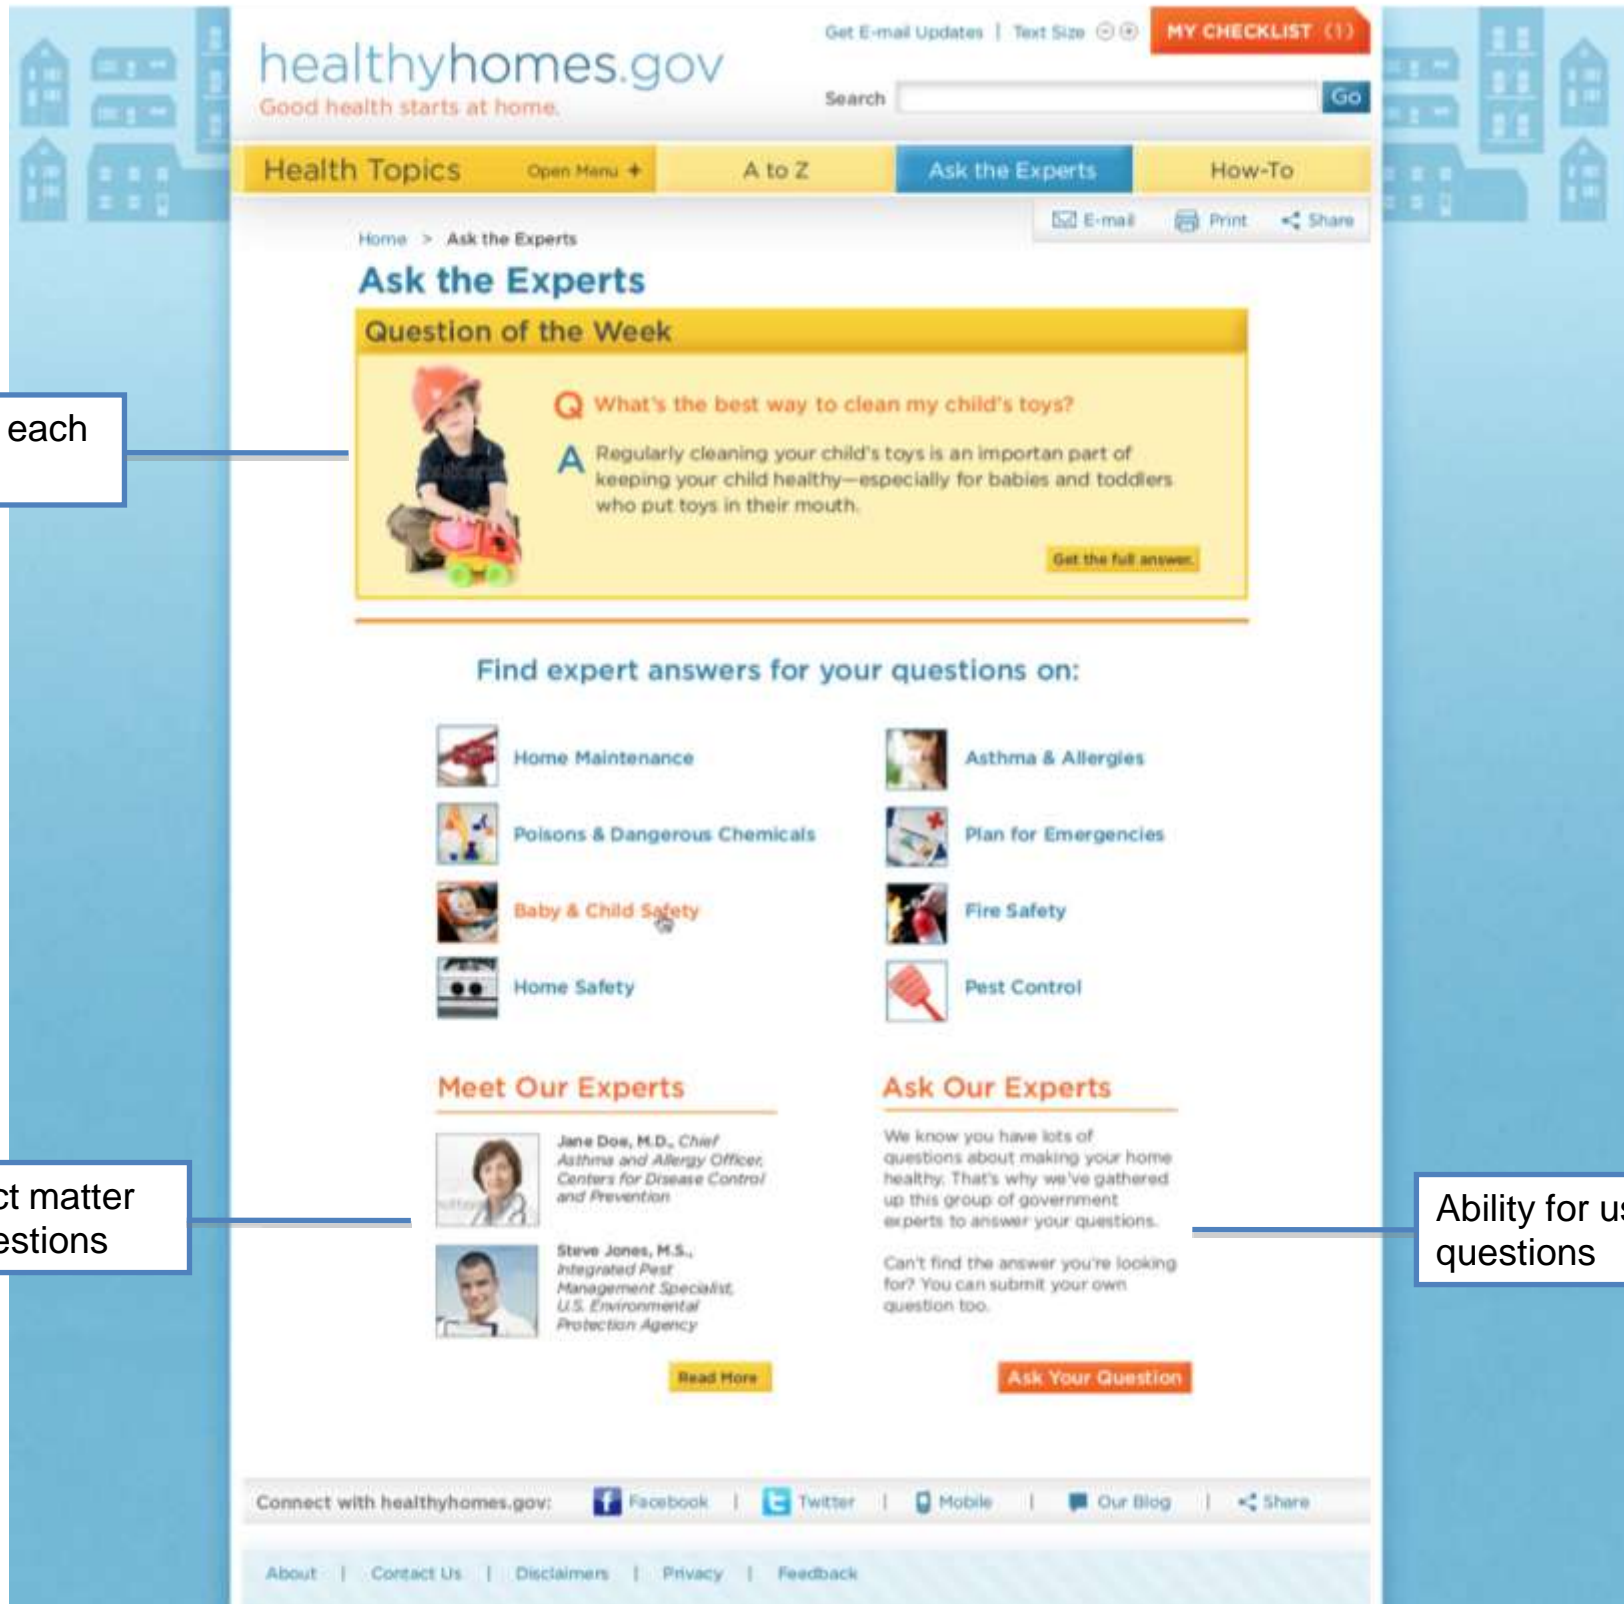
healthyhomes.gov
Good health starts at home.

Get E-mail Updates | Text Size

MY CHECKLIST (1)

Search Go

Health Topics Open Menu + | A to Z | Ask the Experts | How-To

E-mail Print Share

Home > Ask the Experts

Ask the Experts

Question of the Week

Q What's the best way to clean my child's toys?

A Regularly cleaning your child's toys is an importan part of keeping your child healthy—especially for babies and toddlers who put toys in their mouth.

Get the full answer

Find expert answers for your questions on:

Home Maintenance
Asthma & Allergies
Poisons & Dangerous Chemicals
Plan for Emergencies
Baby & Child Safety
Fire Safety
Home Safety
Pest Control

Meet Our Experts

Jane Doe, M.D., Chief Asthma and Allergy Officer, Centers for Disease Control and Prevention

Steve Jones, M.S., Integrated Pest Management Specialist, U.S. Environmental Protection Agency

Read More

Ask Our Experts

We know you have lots of questions about making your home healthy. That's why we've gathered up this group of government experts to answer your questions.

Can't find the answer you're looking for? You can submit your own question too.

Ask Your Question

Connect with healthyhomes.gov: Facebook | Twitter | Mobile | Our Blog | Share

About | Contact Us | Disclaimers | Privacy | Feedback

each

ct matter
estions

Ability for us
questions